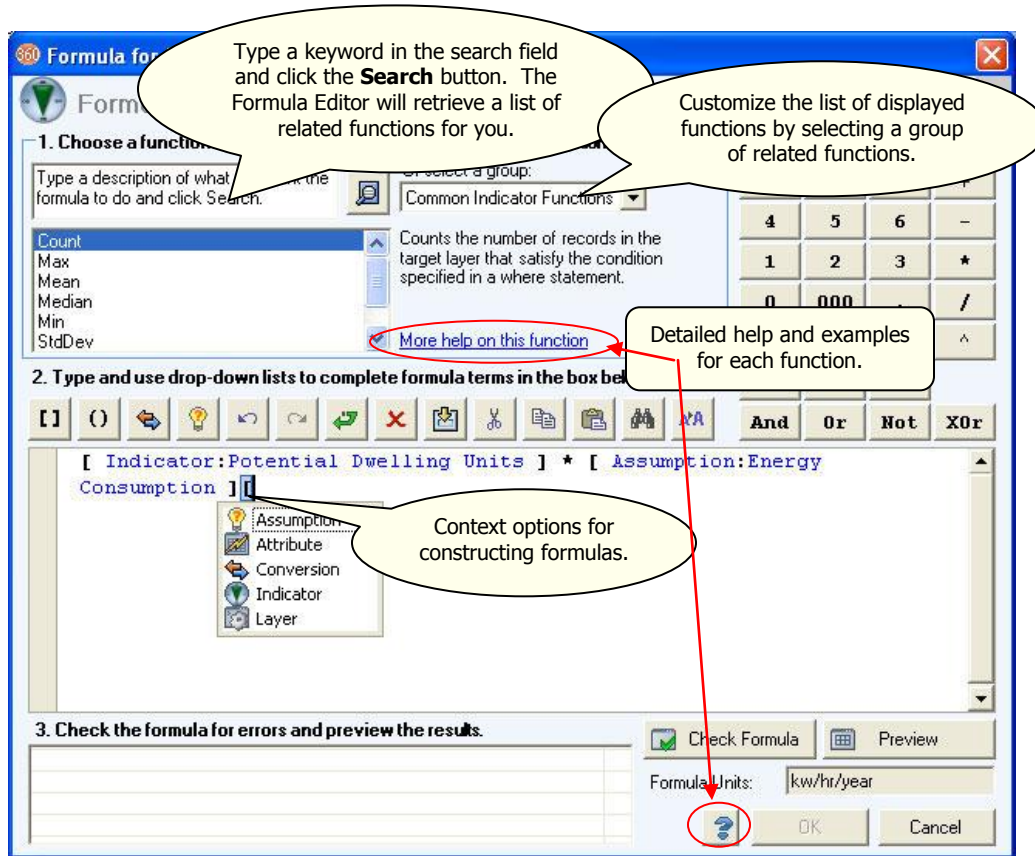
Formula fo

Type a keyword in the search field and click the **Search** button. The Formula Editor will retrieve a list of related functions for you.

Customize the list of displayed functions by selecting a group of related functions.

Form

1. Choose a functio

Type a description of what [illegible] the formula to do and click Search.

Or select a group:

Common Indicator Functions

Count
Max
Mean
Median
Min
StdDev

Counts the number of records in the target layer that satisfy the condition specified in a where statement.

More help on this function

Detailed help and examples for each function.

4 5 6 −
1 2 3 *
0 000 . /
^

2. Type and use drop-down lists to complete formula terms in the box bel

[] ()

And Or Not XOr

[ Indicator:Potential Dwelling Units ] * [ Assumption:Energy Consumption ][

Assumption
Attribute
Conversion
Indicator
Layer

Context options for constructing formulas.

3. Check the formula for errors and preview the results.

Check Formula

Preview

Formula Units: kw/hr/year

OK

Cancel